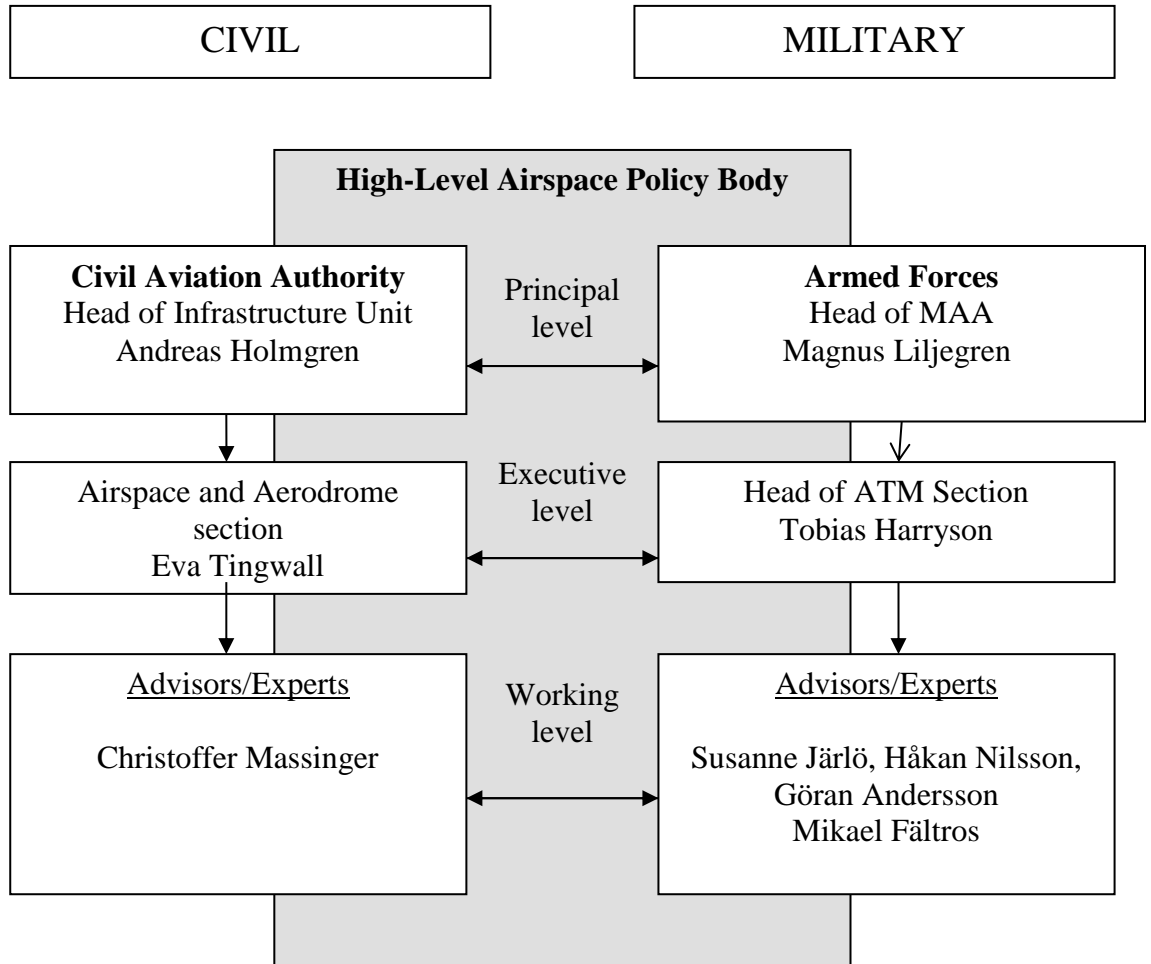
CIVIL

MILITARY

**High-Level Airspace Policy Body**

**Civil Aviation Authority**
Head of Infrastructure Unit
Andreas Holmgren

Principal level

**Armed Forces**
Head of MAA
Magnus Liljegren

Airspace and Aerodrome section
Eva Tingwall

Executive level

Head of ATM Section
Tobias Harryson

Advisors/Experts

Christoffer Massinger

Working level

Advisors/Experts

Susanne Järlö, Håkan Nilsson, Göran Andersson
Mikael Fältros